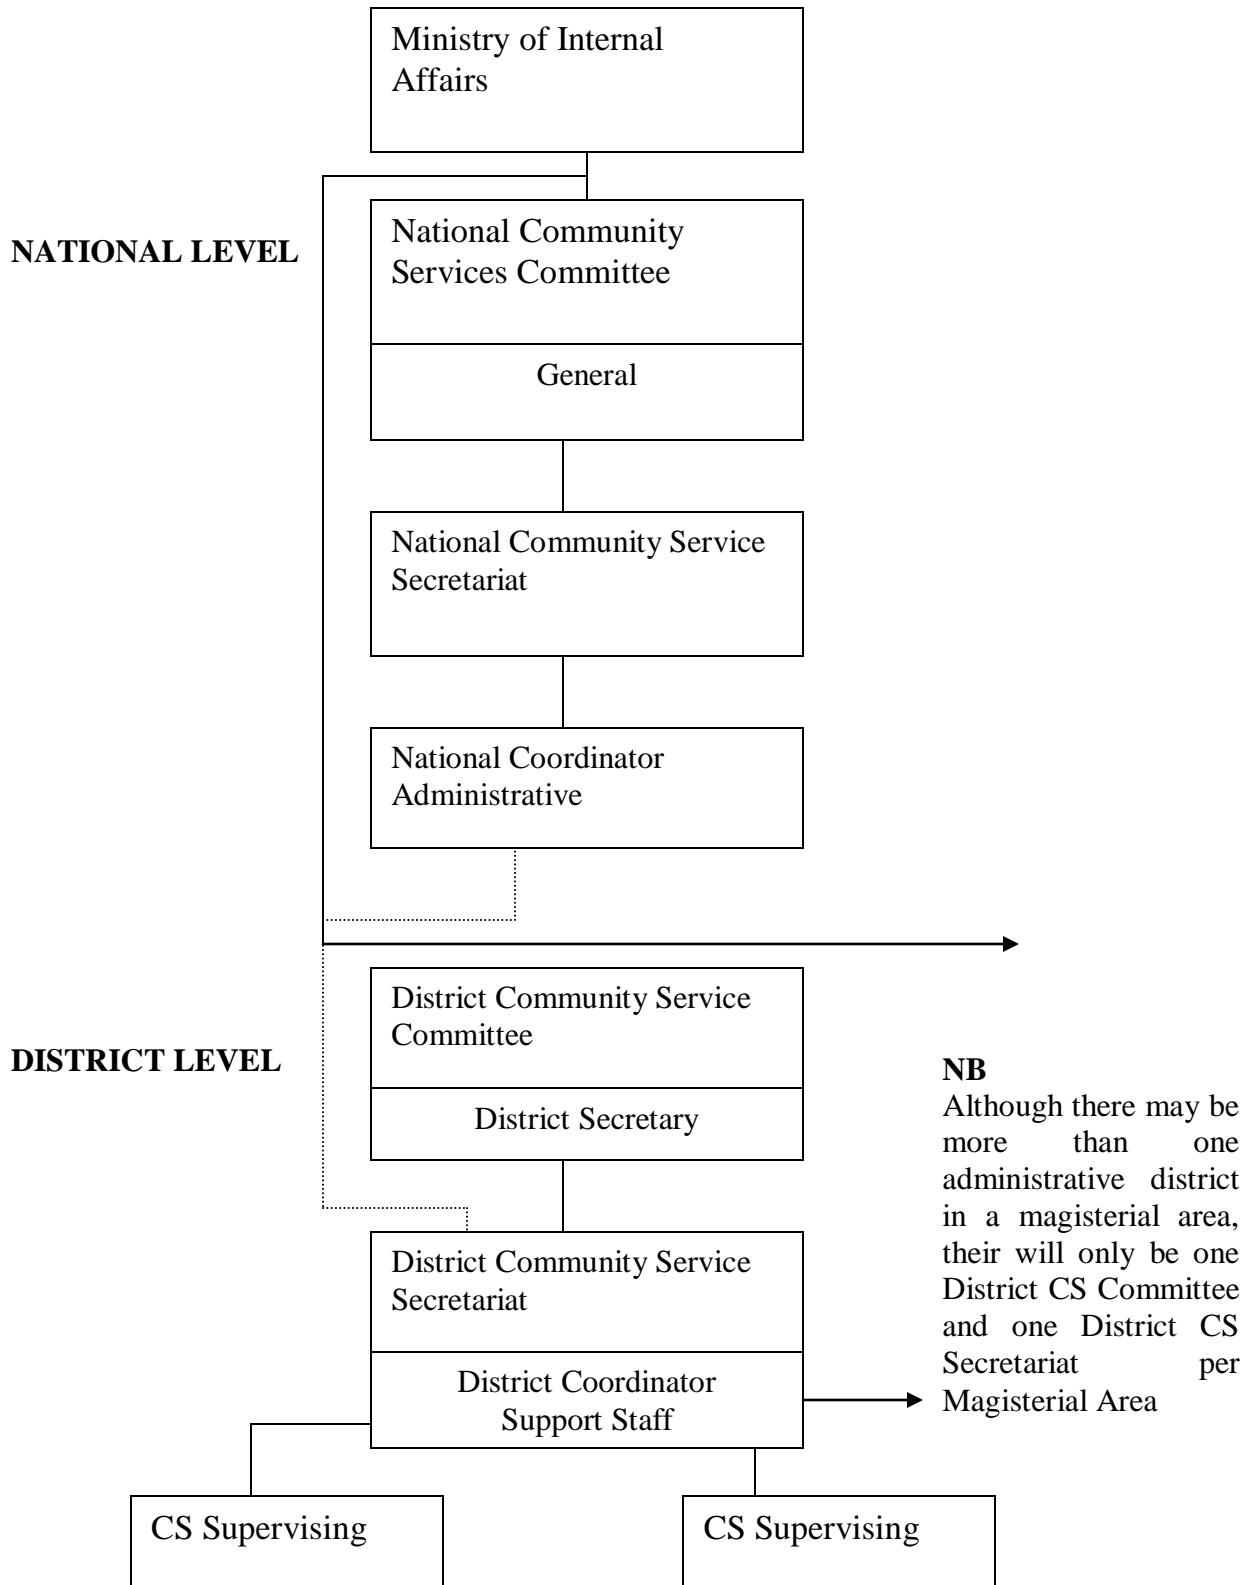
Ministry of Internal Affairs

NATIONAL LEVEL

National Community Services Committee

General

National Community Service Secretariat

National Coordinator Administrative

DISTRICT LEVEL

District Community Service Committee

District Secretary

District Community Service Secretariat

District Coordinator Support Staff

NB
Although there may be more than one administrative district in a magisterial area, their will only be one District CS Committee and one District CS Secretariat per Magisterial Area

CS Supervising

CS Supervising